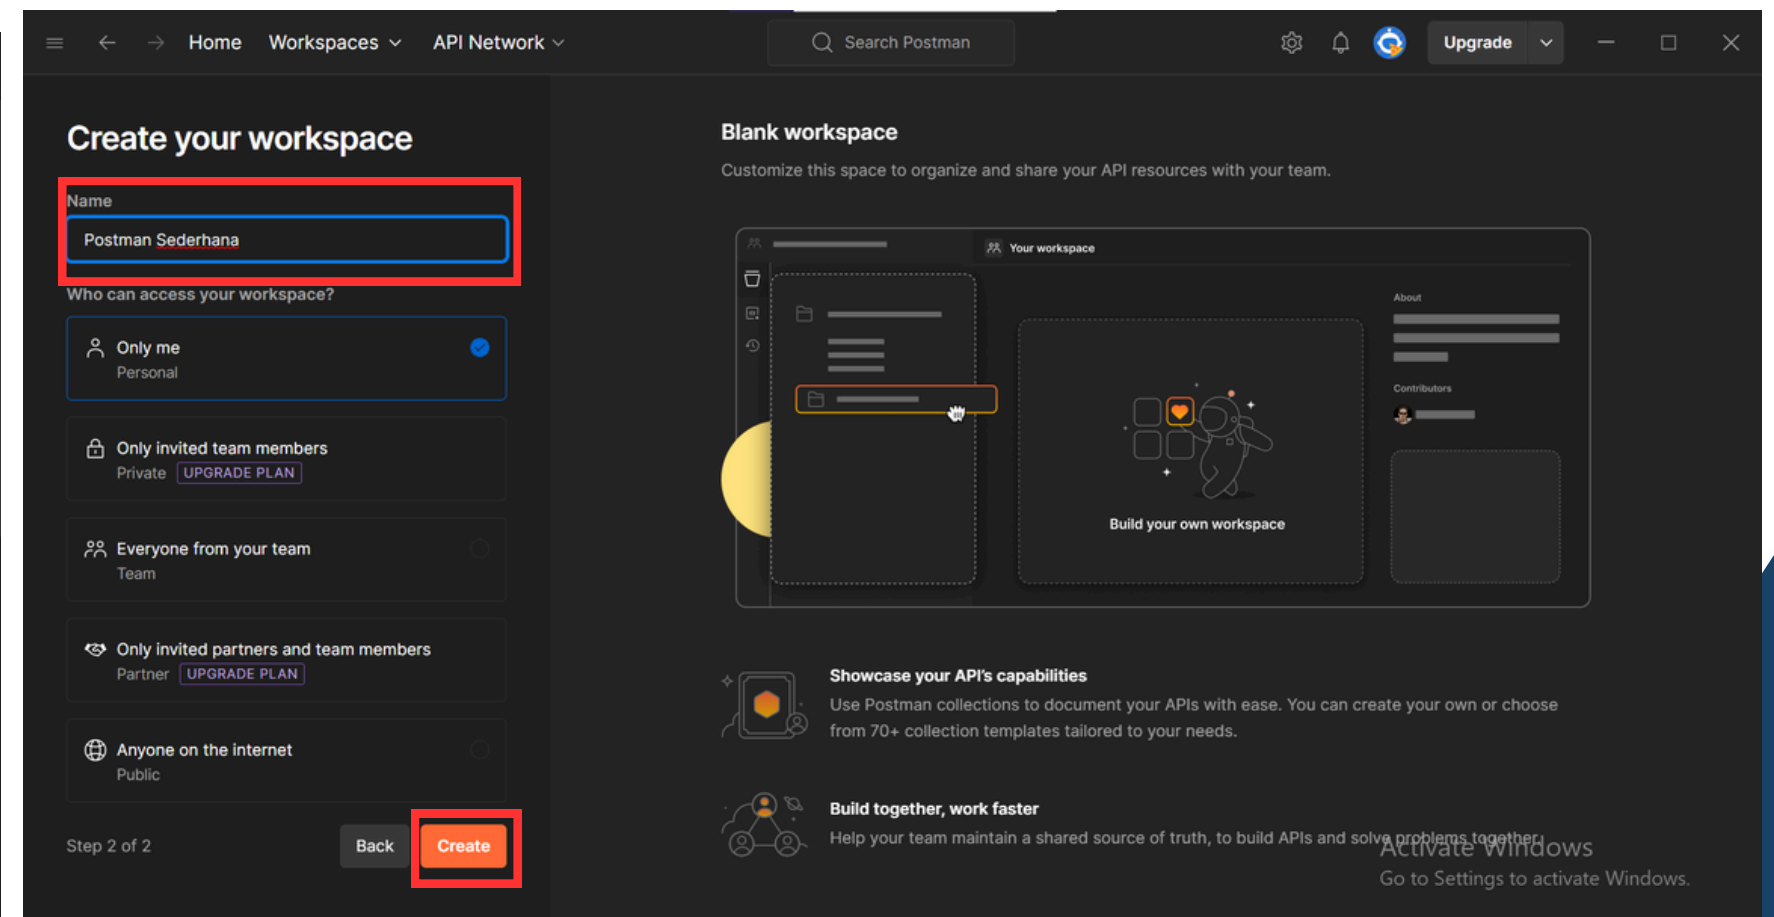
Home Workspaces API Network

Search Postman

Upgrade

Create your workspace

Name

Postman Sederhana

Who can access your workspace?

Only me
Personal

Only invited team members
Private UPGRADE PLAN

Everyone from your team
Team

Only invited partners and team members
Partner UPGRADE PLAN

Anyone on the internet
Public

Step 2 of 2

Back Create

Blank workspace

Customize this space to organize and share your API resources with your team.

Your workspace

About

Contributors

Build your own workspace

Showcase your API's capabilities

Use Postman collections to document your APIs with ease. You can create your own or choose from 70+ collection templates tailored to your needs.

Build together, work faster

Help your team maintain a shared source of truth, to build APIs and solve problems together.

Activate Windows
Go to Settings to activate Windows.